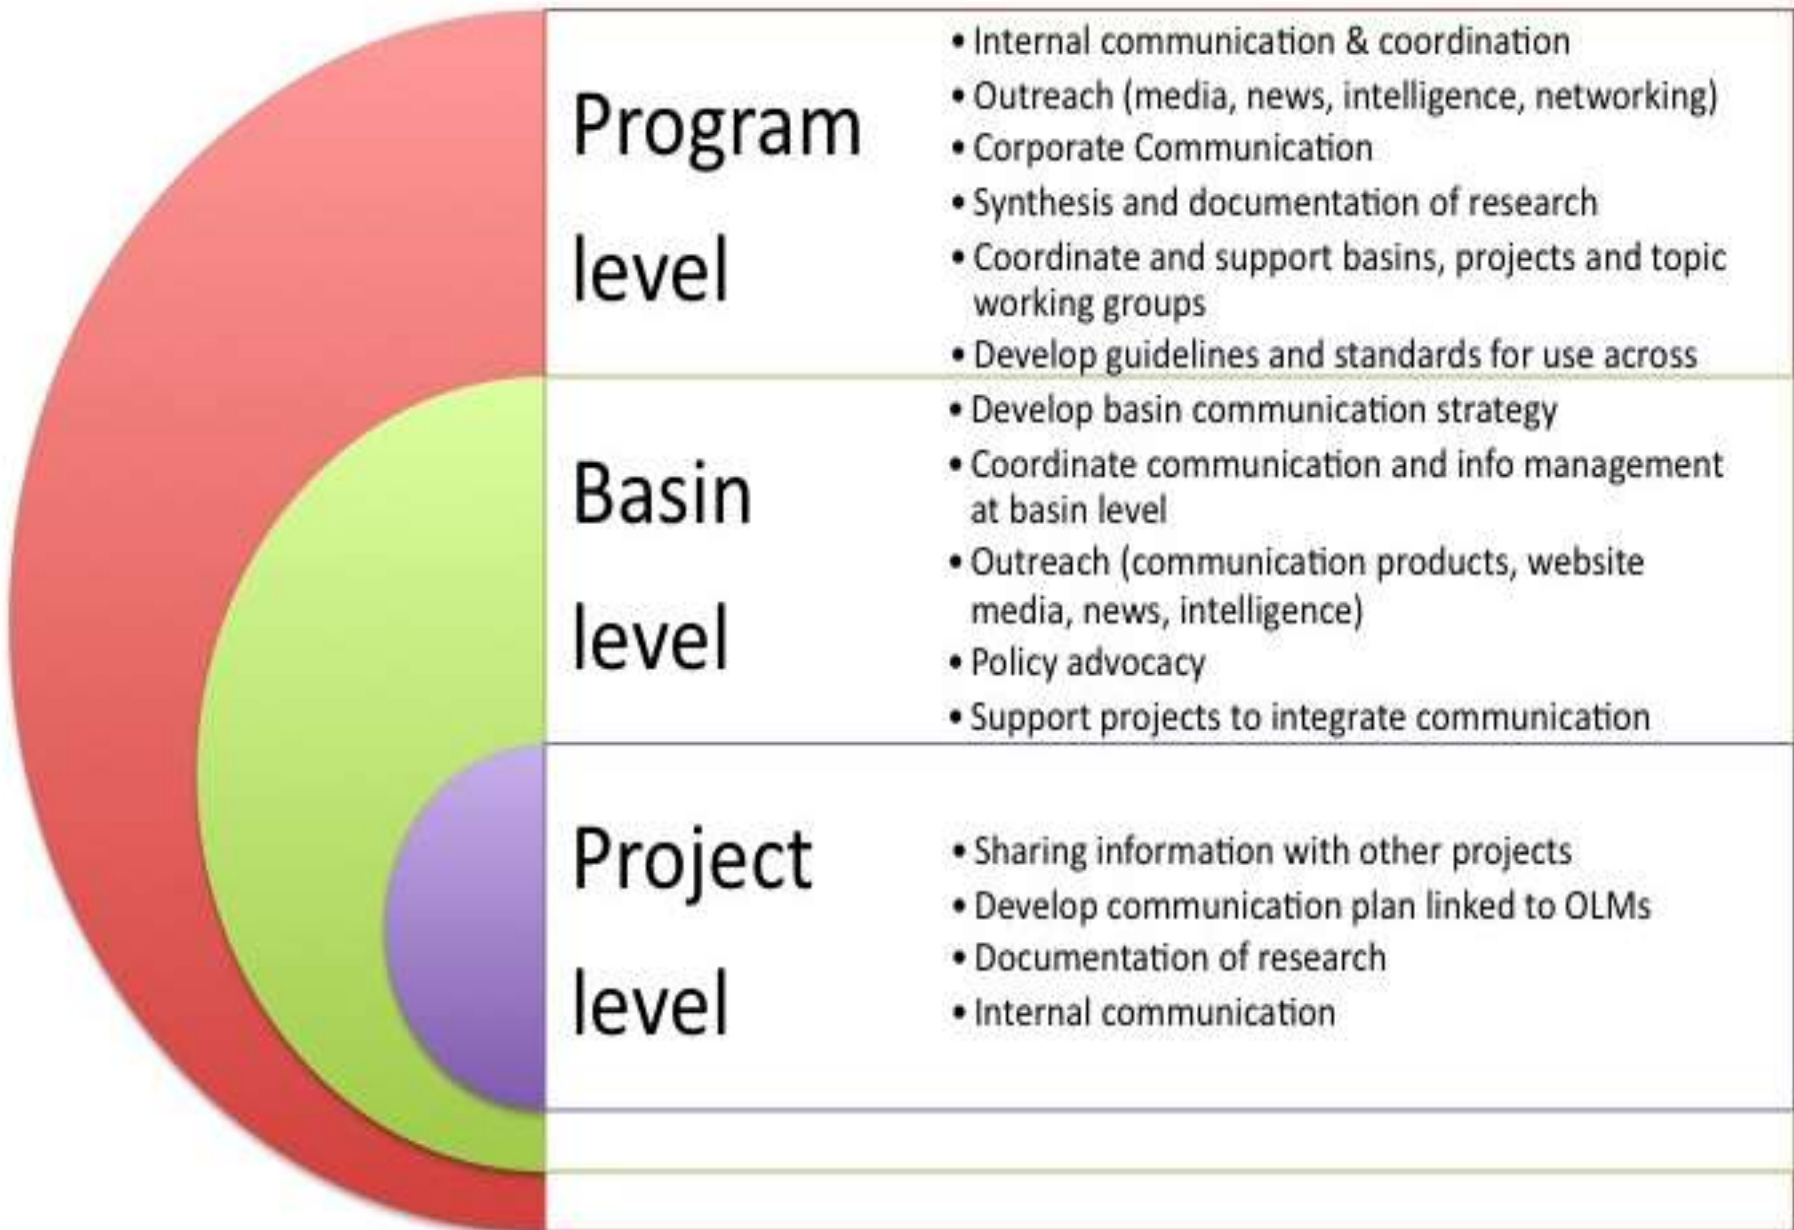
Program level

• Internal communication & coordination
• Outreach (media, news, intelligence, networking)
• Corporate Communication
• Synthesis and documentation of research
• Coordinate and support basins, projects and topic working groups
• Develop guidelines and standards for use across

Basin level

• Develop basin communication strategy
• Coordinate communication and info management at basin level
• Outreach (communication products, website media, news, intelligence)
• Policy advocacy
• Support projects to integrate communication

Project level

• Sharing information with other projects
• Develop communication plan linked to OLMs
• Documentation of research
• Internal communication